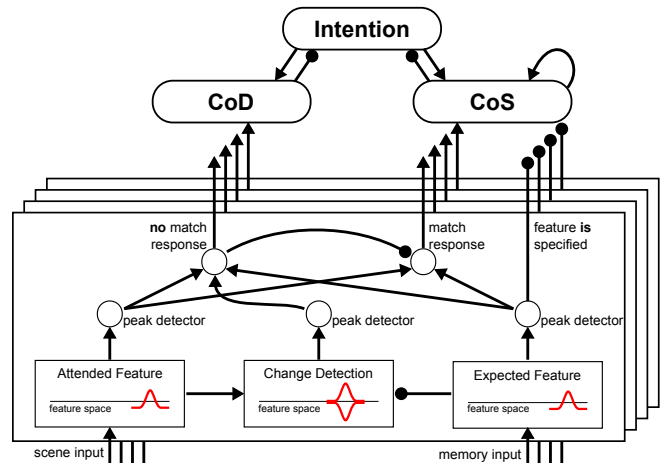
Intention

CoD

CoS

no match response

match response

feature is specified

peak detector

peak detector

peak detector

Attended Feature

feature space

Change Detection

feature space

Expected Feature

feature space

scene input

memory input